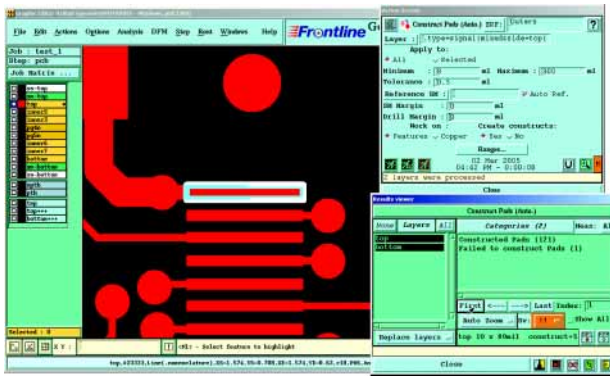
File Edit Actions Options Analysis DFM Step Host Window Help
Frontline
Job : test_1
Step: pcb
Job Matrix
ss-top
sm-top
top
inner1
inner2
pg3n
pg4n
inner5
inner6
bottom
sm-bottom
ss-bottom
mgth
pth
top
top+++
bottom+++
Selected : 0
X Y :
<M1> - Select feature to highlight

Construct Pads (Auto) IDF: Outers
Layer : .type=signal|mixed&side=top|
Apply to:
All Selected
Minimum : 0 mil Maximum : 300 mil
Tolerance : 0.5 mil
Reference SM : Auto Ref.
SM Margin : 0 mil
Drill Margin : 0 mil
Work on Create constructs:
Features Copper Yes No
Range...
02 Mar 2005
04:42 PM - 0:00:08
2 layers were processed
Close

Results viewer
Construct Pads (Auto.)
None Layers All
top
bottom
Categories (2)
Construct Pads (171)
Failed to construct Pads (1)
First Last Index:
Auto Zoom
Replace layers
top 10 x 80mil construct+
Show All
Close